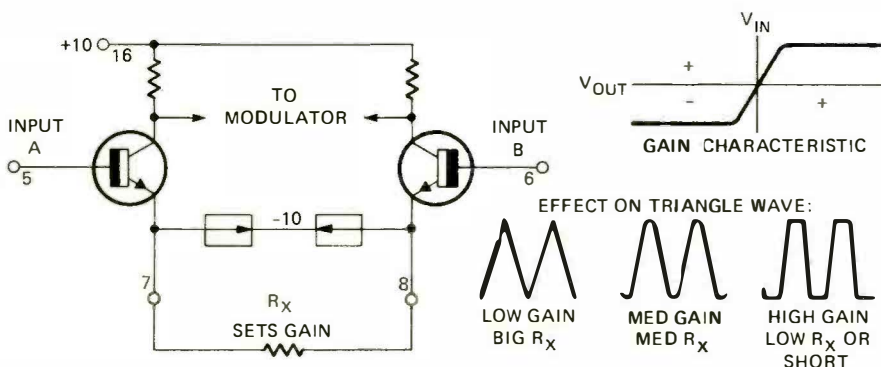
+10 16

TO MODULATOR

INPUT A 5

INPUT B 6

-10

7

8

$R_X$ SETS GAIN

$V_{IN}$

$V_{OUT}$

+

-

+

GAIN CHARACTERISTIC

EFFECT ON TRIANGLE WAVE:

LOW GAIN BIG $R_X$

MED GAIN MED $R_X$

HIGH GAIN LOW $R_X$ OR SHORT